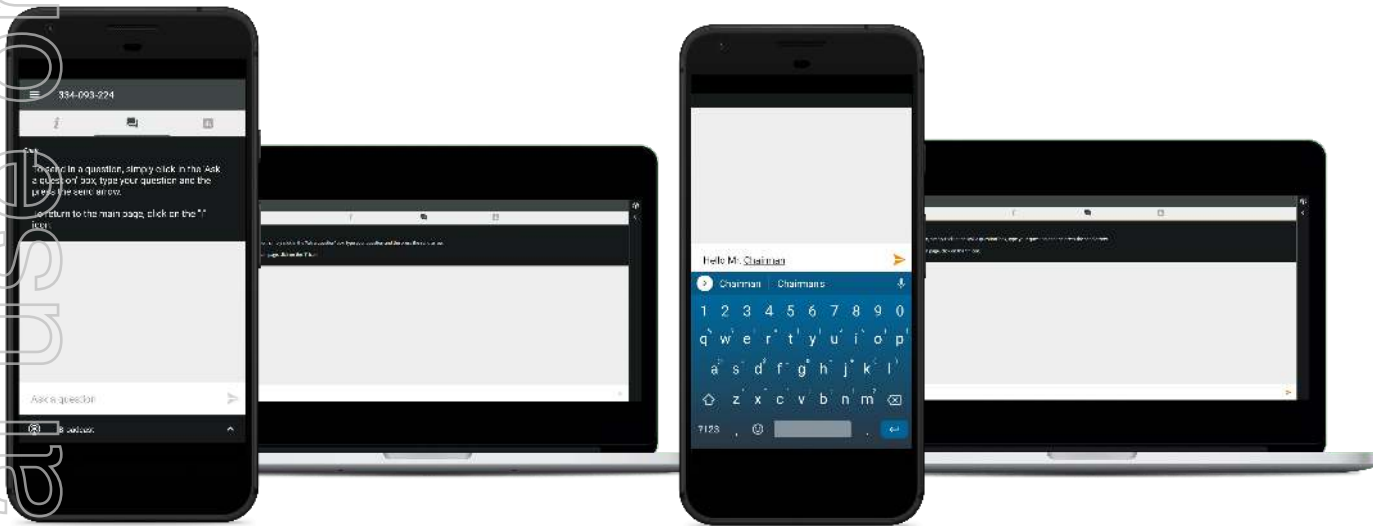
334-093-224

To send in a question, simply click in the 'Ask a question' box, type your question and the press the send arrow.

To return to the main page, click on the "i" icon.

Ask a question

Broadcast

Hello Mr Chairman

Chairman | Chairman's

1 2 3 4 5 6 7 8 9 0
q w e r t y u i o p
a s d f g h j k l
z x c v b n m
?123 , .